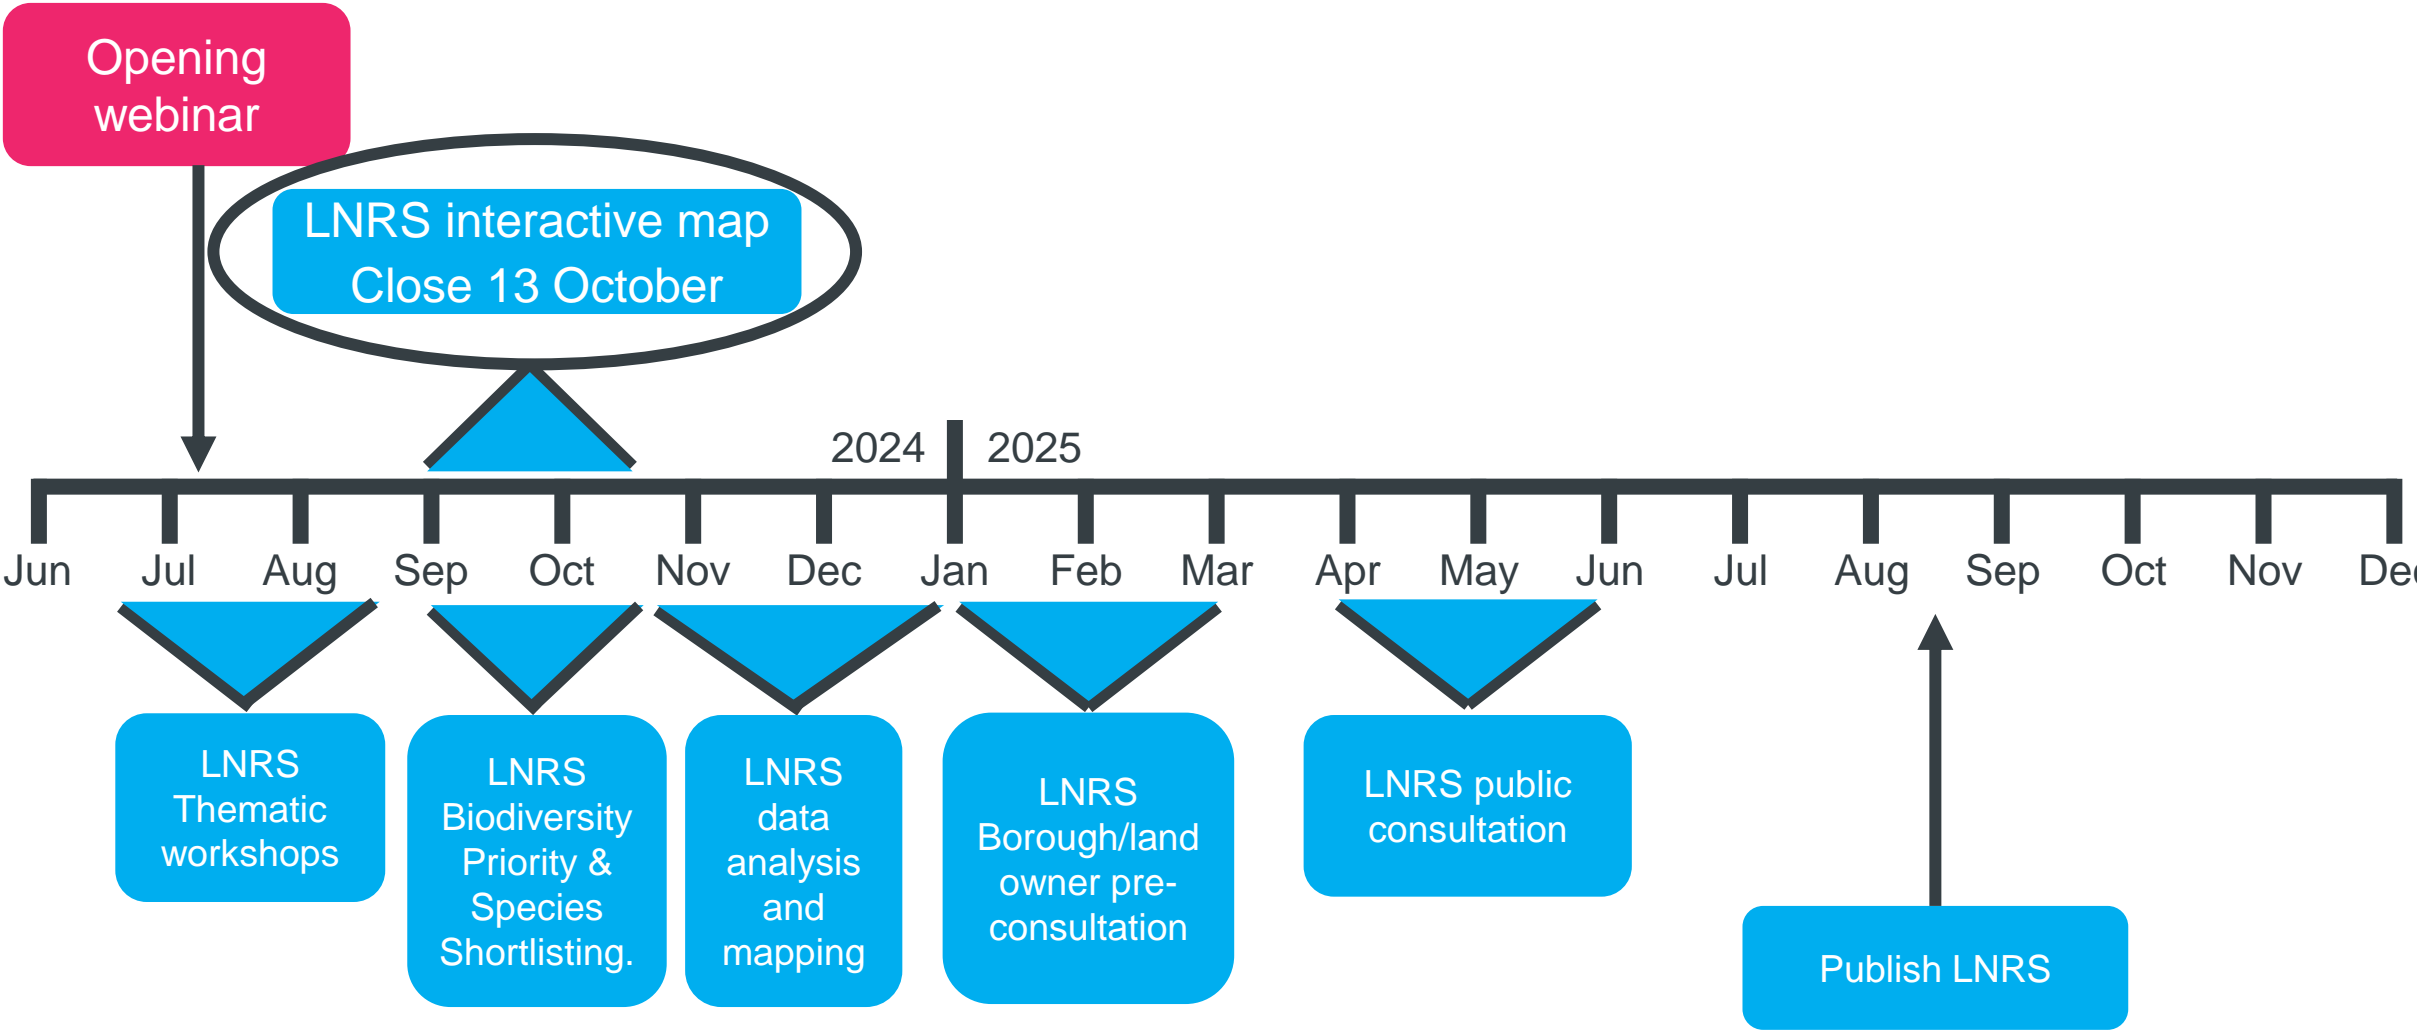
Opening webinar

LNRS interactive map
Close 13 October

2024 2025

Jun Jul Aug Sep Oct Nov Dec Jan Feb Mar Apr May Jun Jul Aug Sep Oct Nov De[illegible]

LNRS Thematic workshops

LNRS Biodiversity Priority & Species Shortlisting.

LNRS data analysis and mapping

LNRS Borough/land owner pre-consultation

LNRS public consultation

Publish LNRS